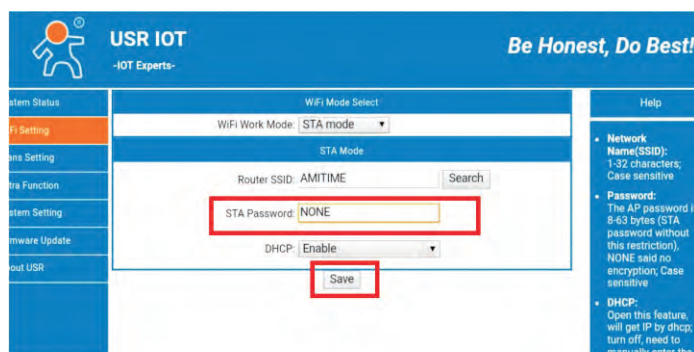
®
USR IOT
-IOT Experts-
Be Honest, Do Best!

stem Status
Fi Setting
ans Setting
tra Function
stem Setting
mware Update
out USR

WiFi Mode Select
WiFi Work Mode: STA mode
STA Mode
Router SSID: AMITIME Search
STA Password: NONE
DHCP: Enable
Save

Help
• Network Name(SSID): 1-32 characters; Case sensitive
• Password: The AP password i 8-63 bytes (STA password without this restriction), NONE said no encryption; Case sensitive
• DHCP: Open this feature, will get IP by dhcp; turn off, need to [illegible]